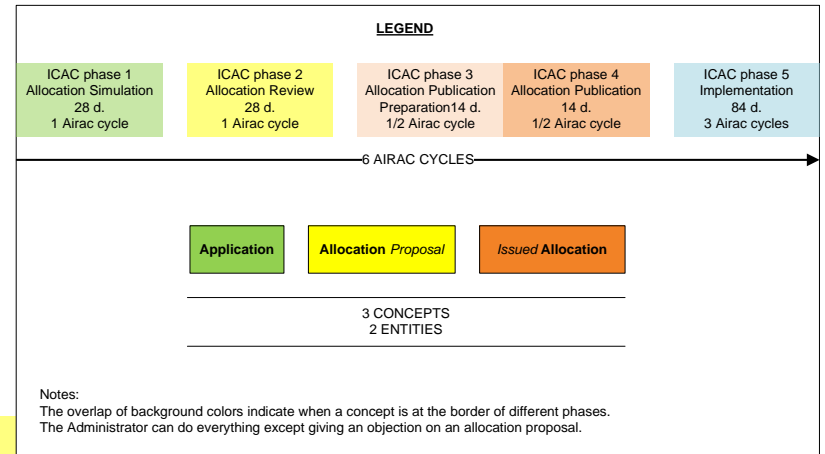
LEGEND

ICAC phase 1
Allocation Simulation
28 d.
1 Airac cycle

ICAC phase 2
Allocation Review
28 d.
1 Airac cycle

ICAC phase 3
Allocation Publication
Preparation14 d.
1/2 Airac cycle

ICAC phase 4
Allocation Publication
14 d.
1/2 Airac cycle

ICAC phase 5
Implementation
84 d.
3 Airac cycles

6 AIRAC CYCLES

Application

Allocation *Proposal*

*Issued* Allocation

3 CONCEPTS
2 ENTITIES

Notes:
The overlap of background colors indicate when a concept is at the border of different phases.
The Administrator can do everything except giving an objection on an allocation proposal.